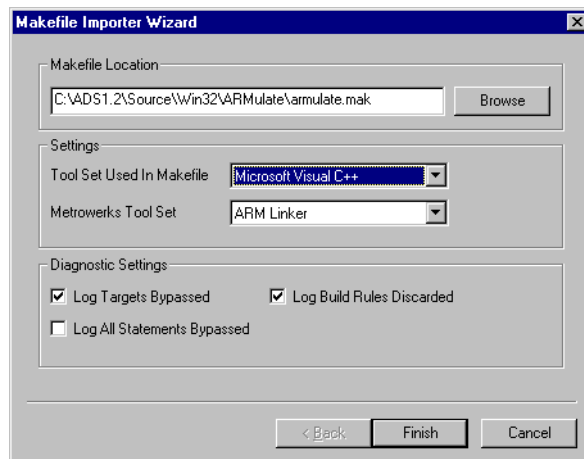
Makefile Importer Wizard

Makefile Location

C:\ADS1.2\Source\Win32\ARMulate\armulate.mak

Browse

Settings

Tool Set Used In Makefile

Microsoft Visual C++

Metrowerks Tool Set

ARM Linker

Diagnostic Settings

Log Targets Bypassed

Log Build Rules Discarded

Log All Statements Bypassed

< Back

Finish

Cancel